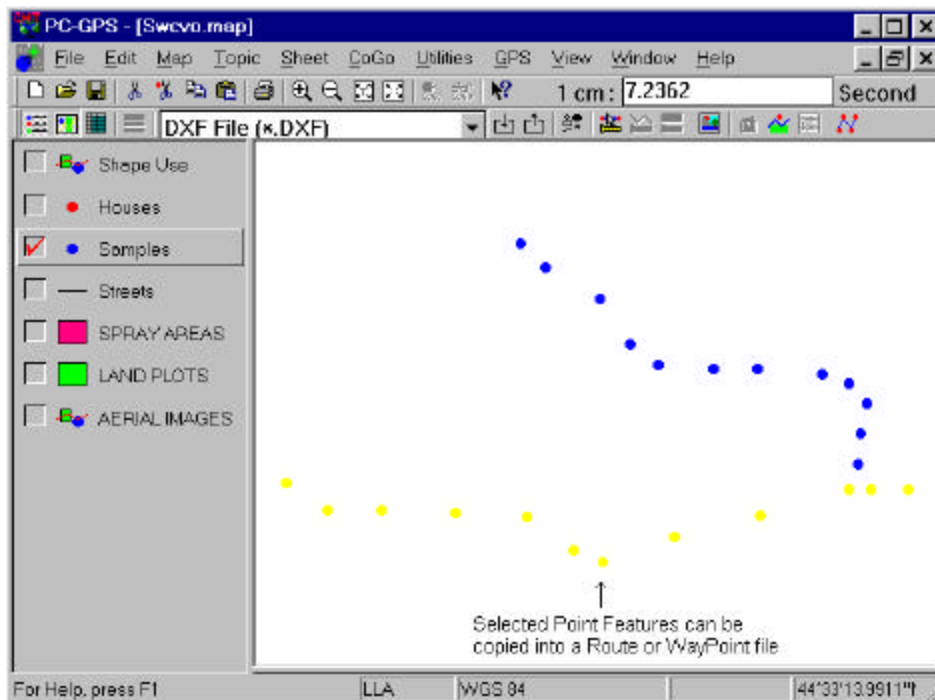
PC-GPS - [Swcvo.map]

File Edit Map Topic Sheet CoGo Utilities GPS View Window Help

1 cm: 7.2362 Second

DXF File (*.DXF)

Shape Use

Houses

Samples

Streets

SPRAY AREAS

LAND PLOTS

AERIAL IMAGES

Selected Point Features can be copied into a Route or WayPoint file

For Help, press F1 LLA WGS 84 44°33'13.9911"